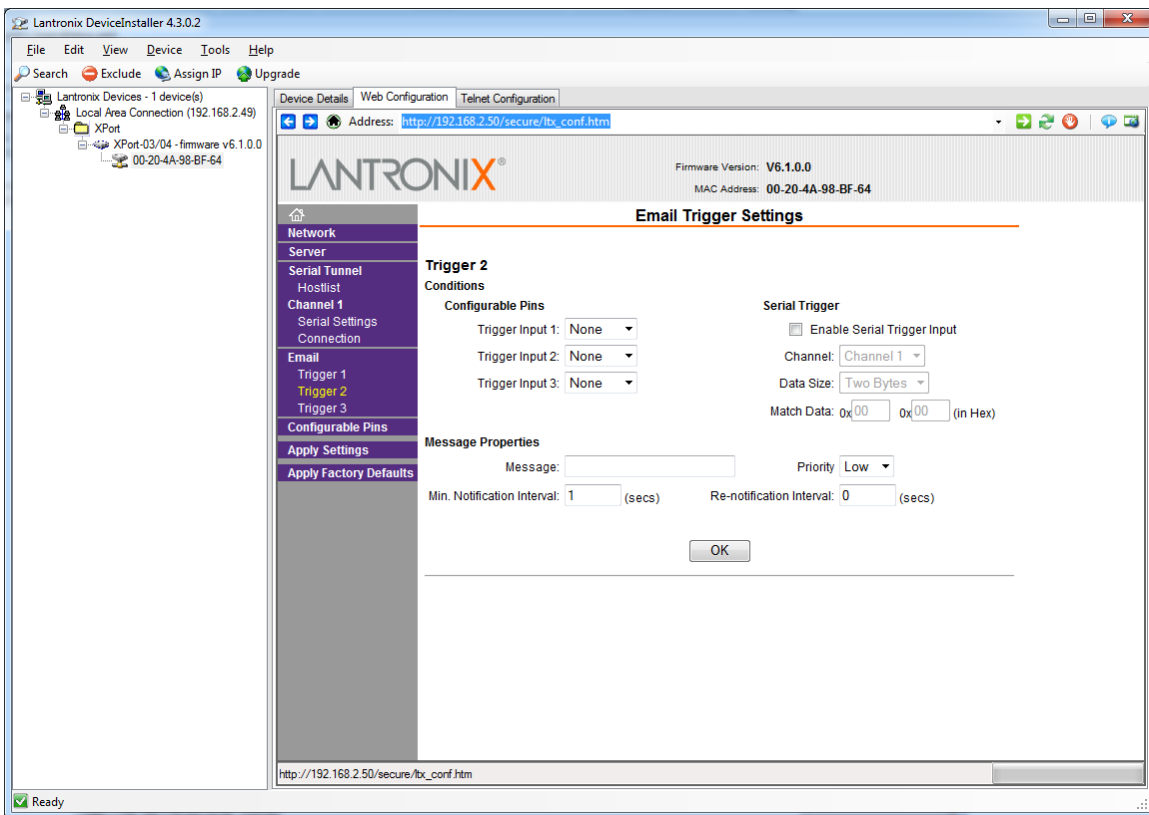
Lantronix DeviceInstaller 4.3.0.2

File Edit View Device Tools Help

Search Exclude Assign IP Upgrade

Lantronix Devices - 1 device(s)
Local Area Connection (192.168.2.49)
XPort
XPort-03/04 - firmware v6.1.0.0
00-20-4A-98-BF-64

Device Details Web Configuration Telnet Configuration

Address: http://192.168.2.50/secure/ltx_conf.htm

LANTRONIX®

Firmware Version: V6.1.0.0
MAC Address: 00-20-4A-98-BF-64

Network
Server
Serial Tunnel
Hostlist
Channel 1
Serial Settings
Connection
Email
Trigger 1
Trigger 2
Trigger 3
Configurable Pins
Apply Settings
Apply Factory Defaults

Email Trigger Settings

Trigger 2
Conditions

Configurable Pins
Trigger Input 1: None
Trigger Input 2: None
Trigger Input 3: None

Serial Trigger
Enable Serial Trigger Input
Channel: Channel 1
Data Size: Two Bytes
Match Data: 0x 00 0x 00 (in Hex)

Message Properties
Message:
Priority Low
Min. Notification Interval: 1 (secs)
Re-notification Interval: 0 (secs)

OK

http://192.168.2.50/secure/ltx_conf.htm

Ready